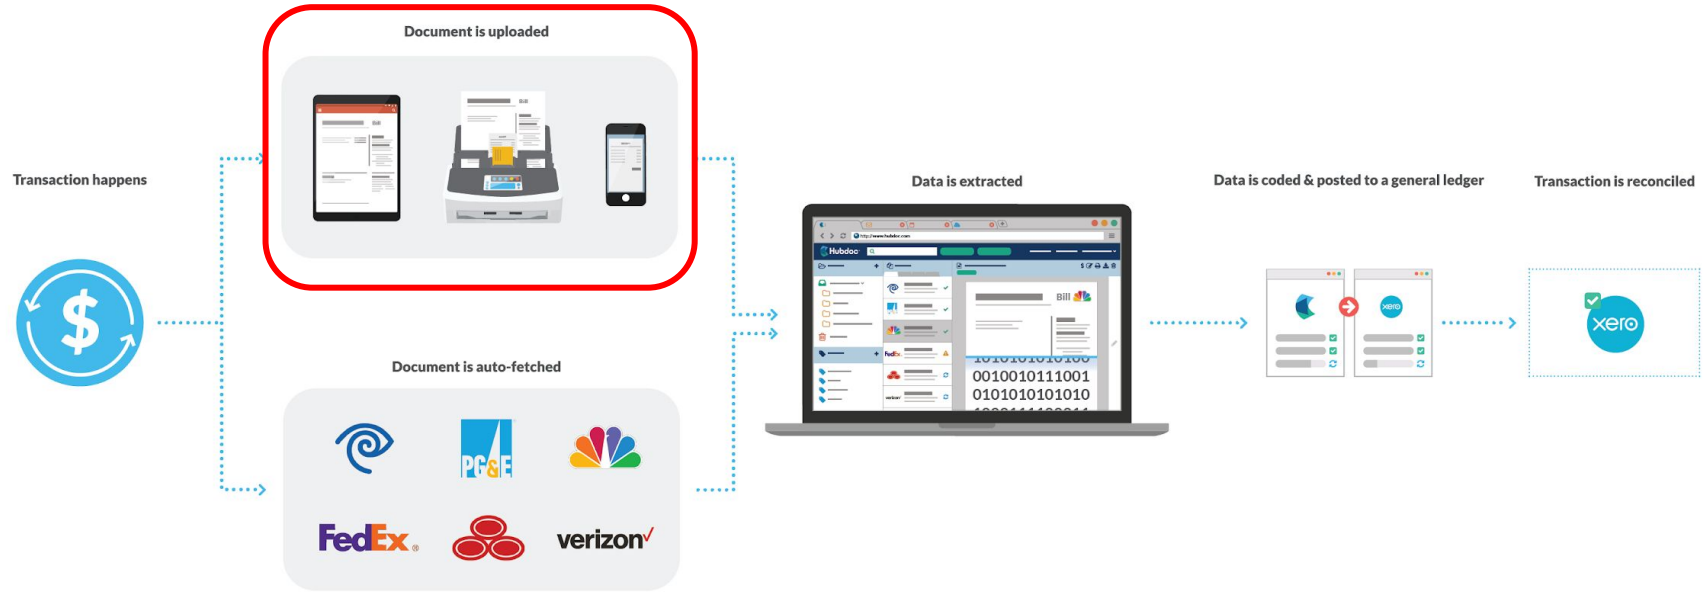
Transaction happens

Document is uploaded

Bill

Document is auto-fetched

PG&E

FedEx

verizon

Data is extracted

Hubdoc

Bill

0010010111001
0101010101010

Data is coded & posted to a general ledger

xero

Transaction is reconciled

xero